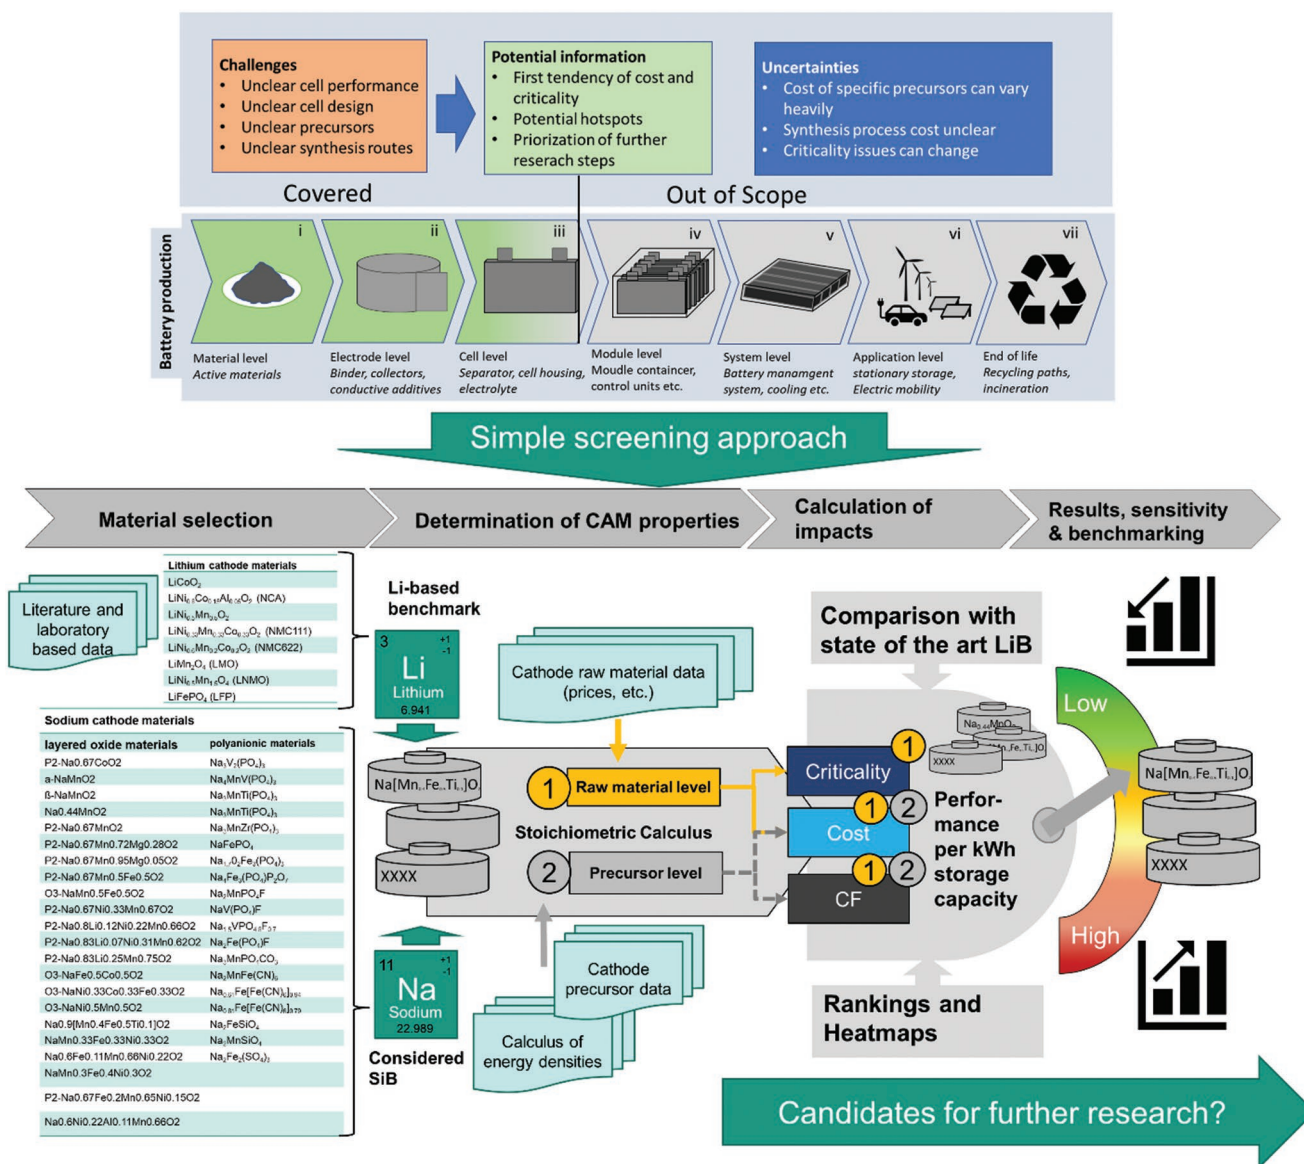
Challenges
• Unclear cell performance
• Unclear cell design
• Unclear precursors
• Unclear synthesis routes

Potential information
• First tendency of cost and criticality
• Potential hotspots
• Priorization of further reserach steps

Uncertainties
• Cost of specific precursors can vary heavily
• Synthesis process cost unclear
• Criticality issues can change

Covered

Out of Scope

Battery production

i
Material level
*Active materials*

ii
Electrode level
*Binder, collectors, conductive additives*

iii
Cell level
*Separator, cell housing, electrolyte*

iv
Module level
Moudle containcer, control units etc.

v
System level
*Battery manamgent system, cooling etc.*

vi
Application level
*stationary storage, Electric mobility*

vii
End of life
*Recycling paths, incineration*

Simple screening approach

Material selection

Determination of CAM properties

Calculation of impacts

Results, sensitivity & benchmarking

Literature and laboratory based data

| Lithium cathode materials |
|---|
| $LiCoO_2$ |
| $LiNi_{0.8}Co_{0.15}Al_{0.05}O_2$ (NCA) |
| $LiNi_{0.5}Mn_{0.5}O_2$ |
| $LiNi_{0.33}Mn_{0.33}Co_{0.33}O_2$ (NMC111) |
| $LiNi_{0.6}Mn_{0.2}Co_{0.2}O_2$ (NMC622) |
| $LiMn_2O_4$ (LMO) |
| $LiNi_{0.5}Mn_{1.5}O_4$ (LNMO) |
| $LiFePO_4$ (LFP) |

Sodium cathode materials

| layered oxide materials | polyanionic materials |
|---|---|
| P2-Na0.67CoO2 | $Na_3V_2(PO_4)_3$ |
| a-NaMnO2 | $Na_3MnV(PO_4)_3$ |
| ß-NaMnO2 | $Na_3MnTi(PO_4)_3$ |
| Na0.44MnO2 | $Na_3MnTi(PO_4)_3$ |
| P2-Na0.67MnO2 | $Na_3MnZr(PO_4)_3$ |
| P2-Na0.67Mn0.72Mg0.28O2 | $NaFePO_4$ |
| P2-Na0.67Mn0.95Mg0.05O2 | $Na_{1.7}O_2Fe_2(PO_4)_2$ |
| P2-Na0.67Mn0.5Fe0.5O2 | $Na_4Fe_3(PO_4)_2P_2O_7$ |
| O3-NaMn0.5Fe0.5O2 | $Na_2MnPO_4F$ |
| P2-Na0.67Ni0.33Mn0.67O2 | $NaV(PO_4)F$ |
| P2-Na0.8Li0.12Ni0.22Mn0.66O2 | $Na_{1.5}VPO_{4.8}F_{0.7}$ |
| P2-Na0.83Li0.07Ni0.31Mn0.62O2 | $Na_2Fe(PO_4)F$ |
| P2-Na0.83Li0.25Mn0.75O2 | $Na_3MnPO_4CO_3$ |
| O3-NaFe0.5Co0.5O2 | $Na_2MnFe(CN)_6$ |
| O3-NaNi0.33Co0.33Fe0.33O2 | $Na_{1.92}Fe[Fe(CN)_6]_{0.94}$ |
| O3-NaNi0.5Mn0.5O2 | $Na_{0.61}Fe[Fe(CN)_6]_{0.79}$ |
| Na0.9[Mn0.4Fe0.5Ti0.1]O2 | $Na_2FeSiO_4$ |
| NaMn0.33Fe0.33Ni0.33O2 | $Na_2MnSiO_4$ |
| Na0.6Fe0.11Mn0.66Ni0.22O2 | $Na_2Fe_2(SO_4)_3$ |
| NaMn0.3Fe0.4Ni0.3O2 | |
| P2-Na0.67Fe0.2Mn0.65Ni0.15O2 | |
| Na0.6Ni0.22Al0.11Mn0.66O2 | |

Li-based benchmark
3 +1 -1 Li Lithium 6.941

Na[Mn,Fe,Ti]O
XXXX

11 +1 -1 Na Sodium 22.989
Considered SiB

Cathode raw material data (prices, etc.)

1 Raw material level
Stoichiometric Calculus
2 Precursor level

Cathode precursor data

Calculus of energy densities

Criticality 1
Cost 1 2
CF 1 2

Perfor-mance per kWh storage capacity

Comparison with state of the art LiB

Rankings and Heatmaps

Low
High

Na[Mn,Fe,Ti]O
XXXX

Candidates for further research?